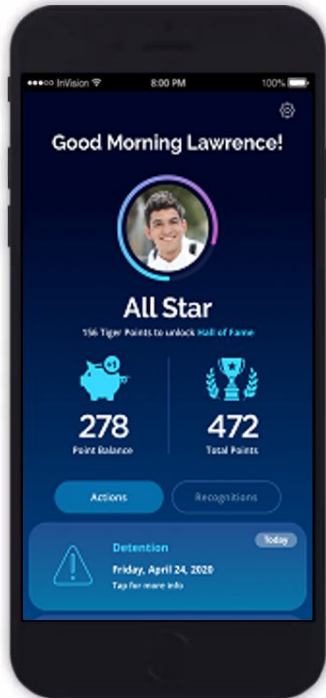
●●●●● InVision
8:00 PM
100%

Good Morning Lawrence!

All Star

156 Tiger Points to unlock Hall of Fame

+1

278
Point Balance

472
Total Points

Actions
Recognitions

Today

Detention
Friday, April 24, 2020
Tap for more info